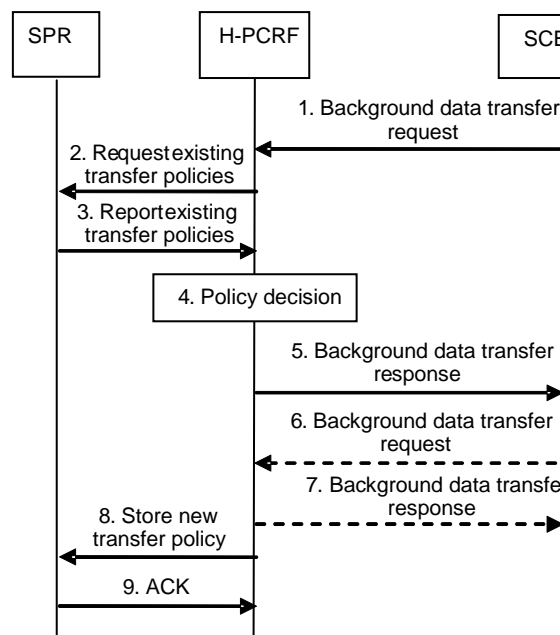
SPR

H-PCRF

SCE

1. Background data transfer request

2. Requestexisting transfer policies

3. Reportexisting transfer policies

4. Policy decision

5. Background data transfer response

6. Background data transfer request

7. Background data transfe response

8. Store new transfer policy

9. ACK